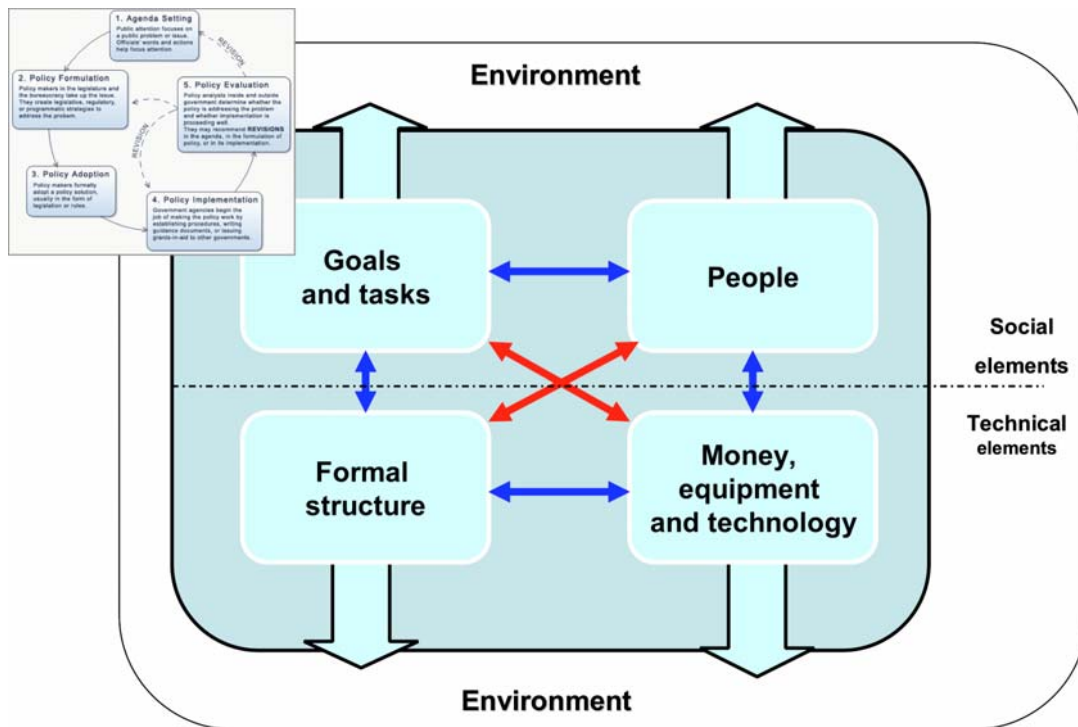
1. Agenda Setting
Public attention focuses on a public problem or issue. Officials' words and actions help focus attention.

REVISION

2. Policy Formulation
Policy makers in the legislature and the bureaucracy take up the issue. They create legislative, regulatory, or programmatic strategies to address the problem.

5. Policy Evaluation
Policy analysts inside and outside government determine whether the policy is addressing the problem and whether implementation is proceeding well. They may recommend REVISIONS in the agenda, in the formulation of policy, or in its implementation.

REVISION

3. Policy Adoption
Policy makers formally adopt a policy solution, usually in the form of legislation or rules.

4. Policy Implementation
Government agencies begin the job of making the policy work by establishing procedures, writing guidance documents, or issuing grants-in-aid to other governments.

Environment

Goals and tasks

People

Social elements

Technical elements

Formal structure

Money, equipment and technology

Environment